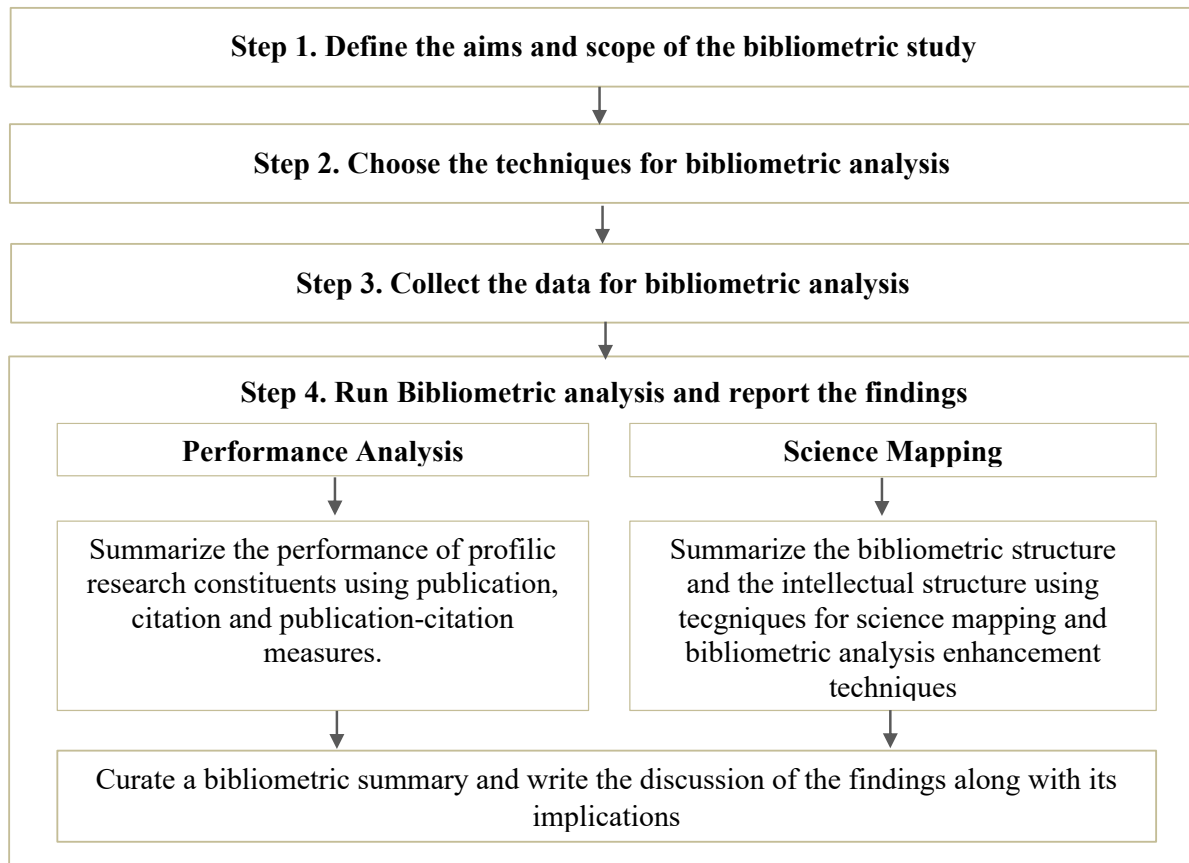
Step 1. Define the aims and scope of the bibliometric study

Step 2. Choose the techniques for bibliometric analysis

Step 3. Collect the data for bibliometric analysis

Step 4. Run Bibliometric analysis and report the findings

Performance Analysis

Summarize the performance of profilic research constituents using publication, citation and publication-citation measures.

Science Mapping

Summarize the bibliometric structure and the intellectual structure using tecgniques for science mapping and bibliometric analysis enhancement techniques

Curate a bibliometric summary and write the discussion of the findings along with its implications